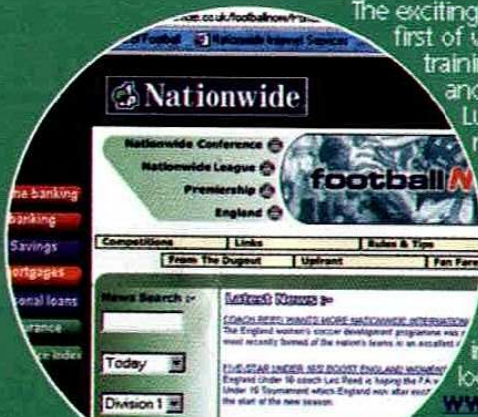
The exciting
first of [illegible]
traini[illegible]
and
Lu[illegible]
r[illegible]

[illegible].co.uk/footballnow/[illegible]
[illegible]Football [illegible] Nationwide Internet Services

Nationwide

Nationwide Conference
Nationwide League
Premiership
England

football N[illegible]

me banking
banking
Savings
ortgages
sonal loans
urance
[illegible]e index

Competitions | Links | Rules & Tips
From The Dugout | Upfront | Fan Fare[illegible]

News Search
Today
Division 1

Latest News

COACH REFS! WINS MORE NATIONWIDE INTERNATIO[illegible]
The England women's soccer development programme was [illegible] most recently formed of the nation's teams in an excellent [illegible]

FIVE-STAR UNDER 16S BOOST ENGLAND WOMEN'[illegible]
England Under 16 coach Les Reed is hoping the FA's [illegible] Under 16 Tournament which England won after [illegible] the start of the new season.

i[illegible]
lo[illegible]
WW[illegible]